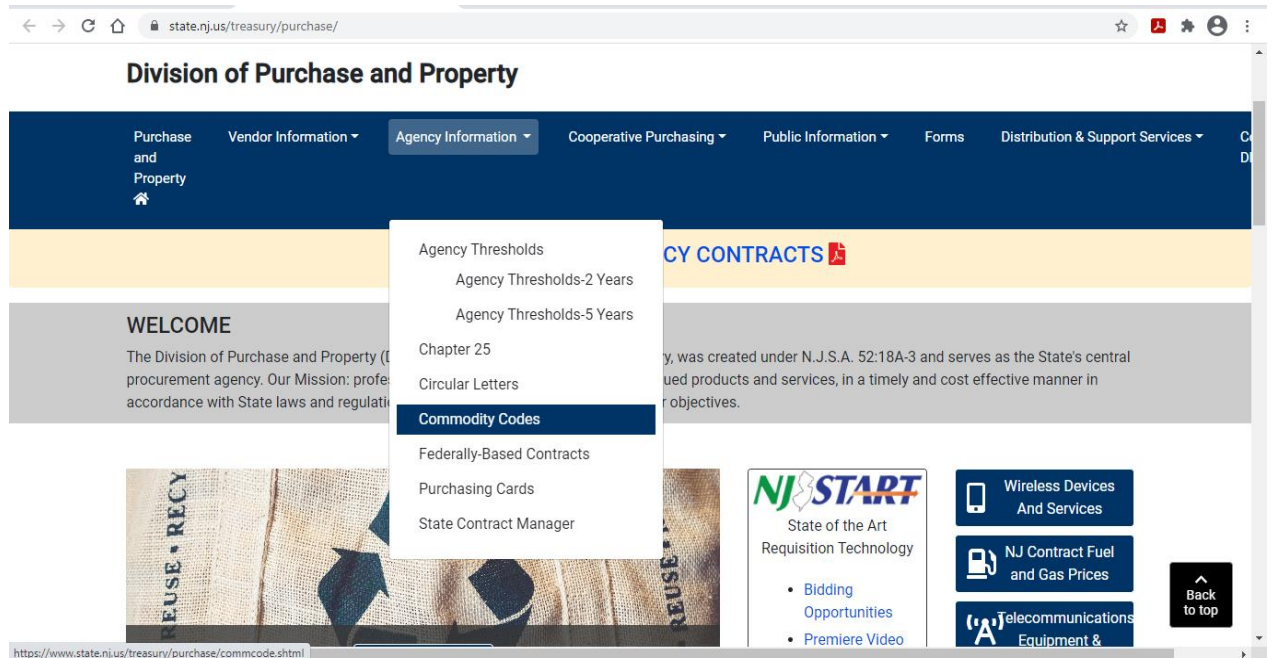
state.nj.us/treasury/purchase/

Division of Purchase and Property

Purchase and Property

Vendor Information

Agency Information

Cooperative Purchasing

Public Information

Forms

Distribution & Support Services

Agency Thresholds

Agency Thresholds-2 Years

Agency Thresholds-5 Years

Chapter 25

Circular Letters

Commodity Codes

Federally-Based Contracts

Purchasing Cards

State Contract Manager

CY CONTRACTS

WELCOME

The Division of Purchase and Property ([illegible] y, was created under N.J.S.A. 52:18A-3 and serves as the State's central procurement agency. Our Mission: profe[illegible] ued products and services, in a timely and cost effective manner in accordance with State laws and regulati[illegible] r objectives.

REUSE • RECY

REUSE

NJSTART

State of the Art Requisition Technology

• Bidding Opportunities

• Premiere Video

Wireless Devices And Services

NJ Contract Fuel and Gas Prices

Telecommunications Equipment &

Back to top

https://www.state.nj.us/treasury/purchase/commcode.shtml